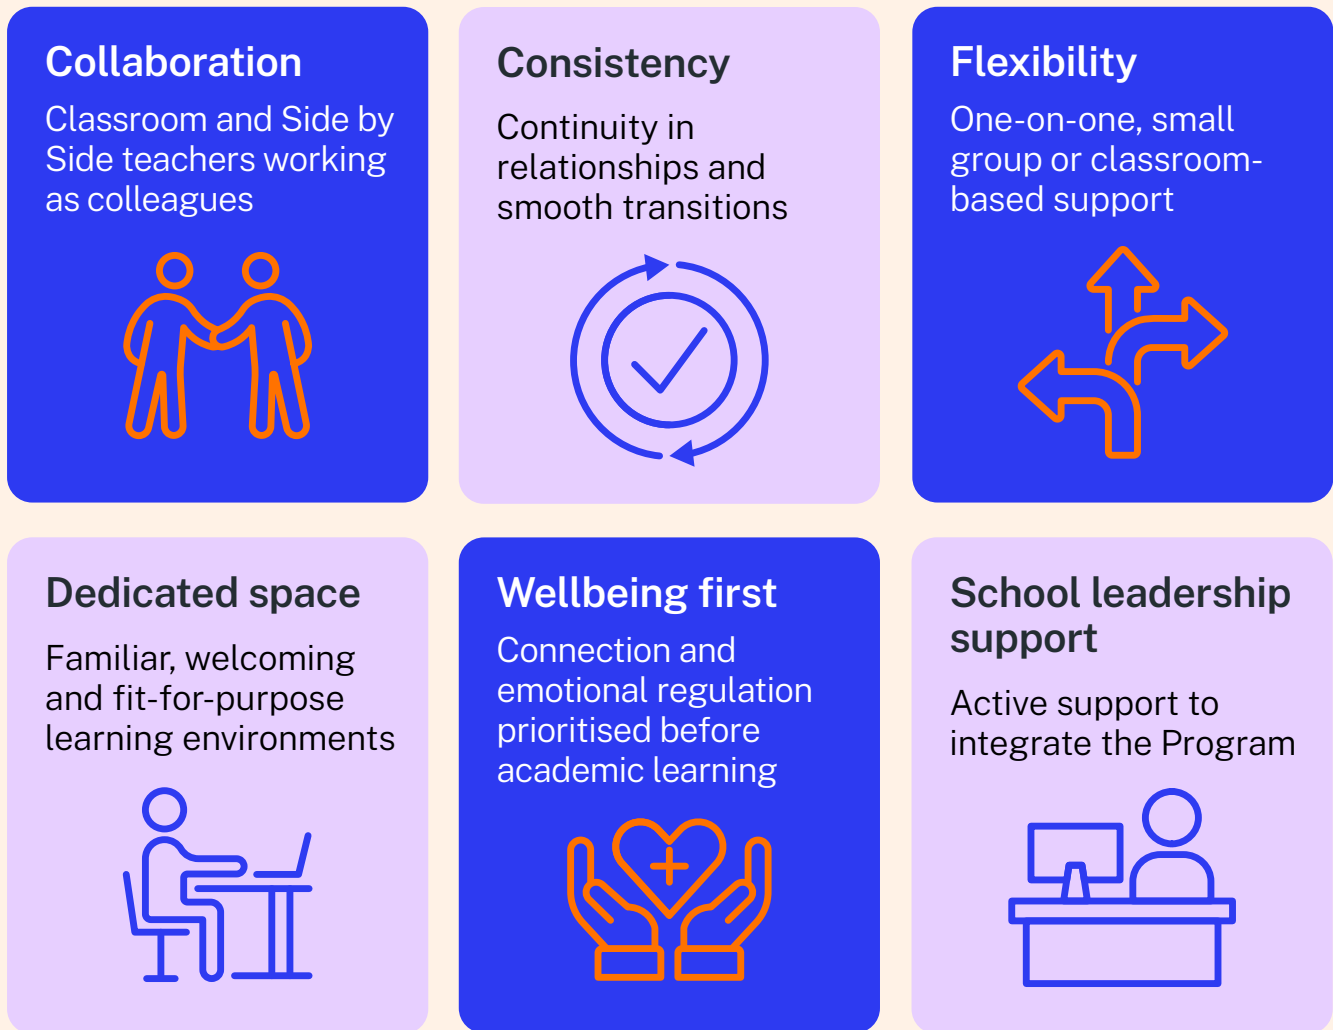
Collaboration
Classroom and Side by Side teachers working as colleagues

Consistency
Continuity in relationships and smooth transitions

Flexibility
One-on-one, small group or classroom-based support

Dedicated space
Familiar, welcoming and fit-for-purpose learning environments

Wellbeing first
Connection and emotional regulation prioritised before academic learning

School leadership support
Active support to integrate the Program